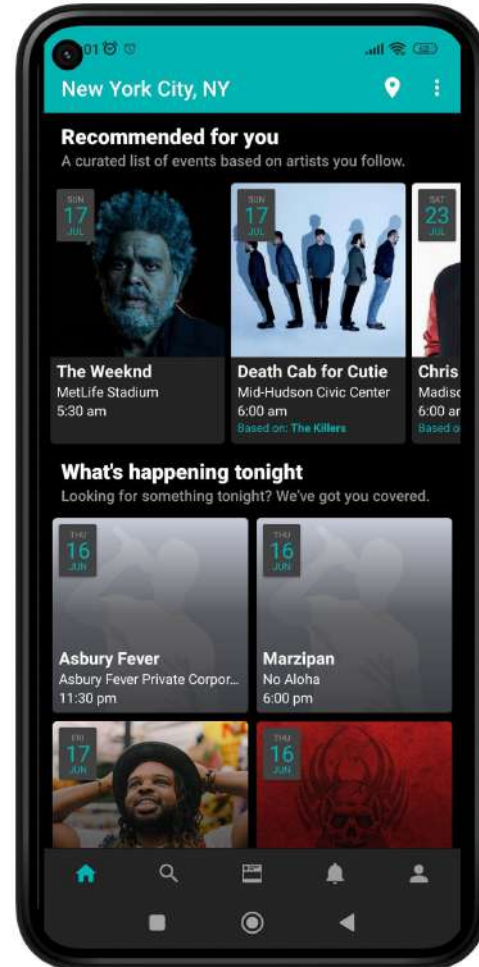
01

New York City, NY

Recommended for you
A curated list of events based on artists you follow.

SUN
17
JUL

The Weeknd
MetLife Stadium
5:30 am

SUN
17
JUL

Death Cab for Cutie
Mid-Hudson Civic Center
6:00 am
Based on: The Killers

SAT
23
JUL

Chris
Madis
6:00 a
Based o

What's happening tonight
Looking for something tonight? We've got you covered.

THU
16
JUN

Asbury Fever
Asbury Fever Private Corpor...
11:30 pm

THU
16
JUN

Marzipan
No Aloha
6:00 pm

FRI
17
JUN

THU
16
JUN